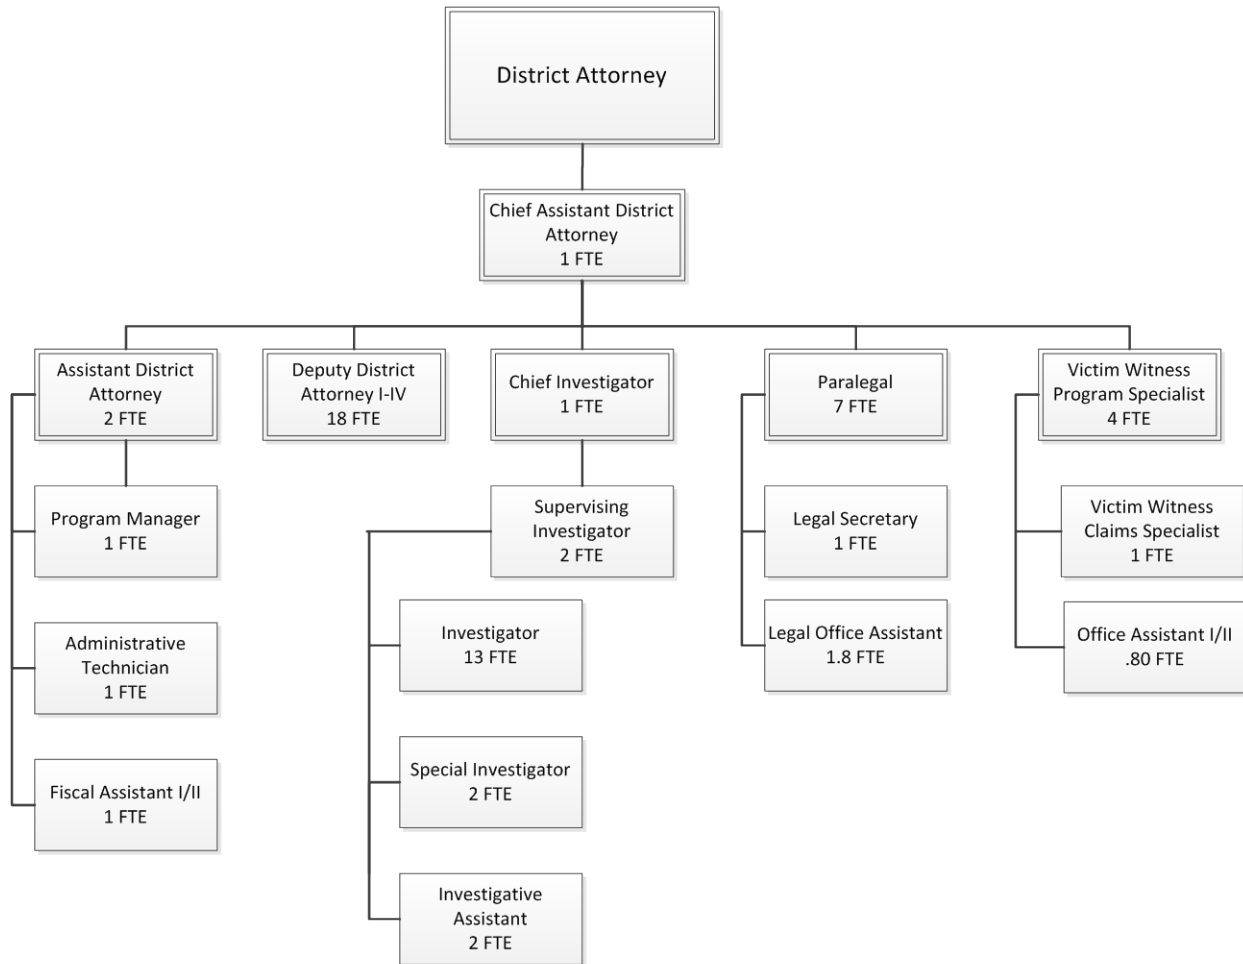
District Attorney

Chief Assistant District Attorney
1 FTE

Assistant District Attorney
2 FTE

Program Manager
1 FTE

Administrative Technician
1 FTE

Fiscal Assistant I/II
1 FTE

Deputy District Attorney I-IV
18 FTE

Chief Investigator
1 FTE

Supervising Investigator
2 FTE

Investigator
13 FTE

Special Investigator
2 FTE

Investigative Assistant
2 FTE

Paralegal
7 FTE

Legal Secretary
1 FTE

Legal Office Assistant
1.8 FTE

Victim Witness Program Specialist
4 FTE

Victim Witness Claims Specialist
1 FTE

Office Assistant I/II
.80 FTE